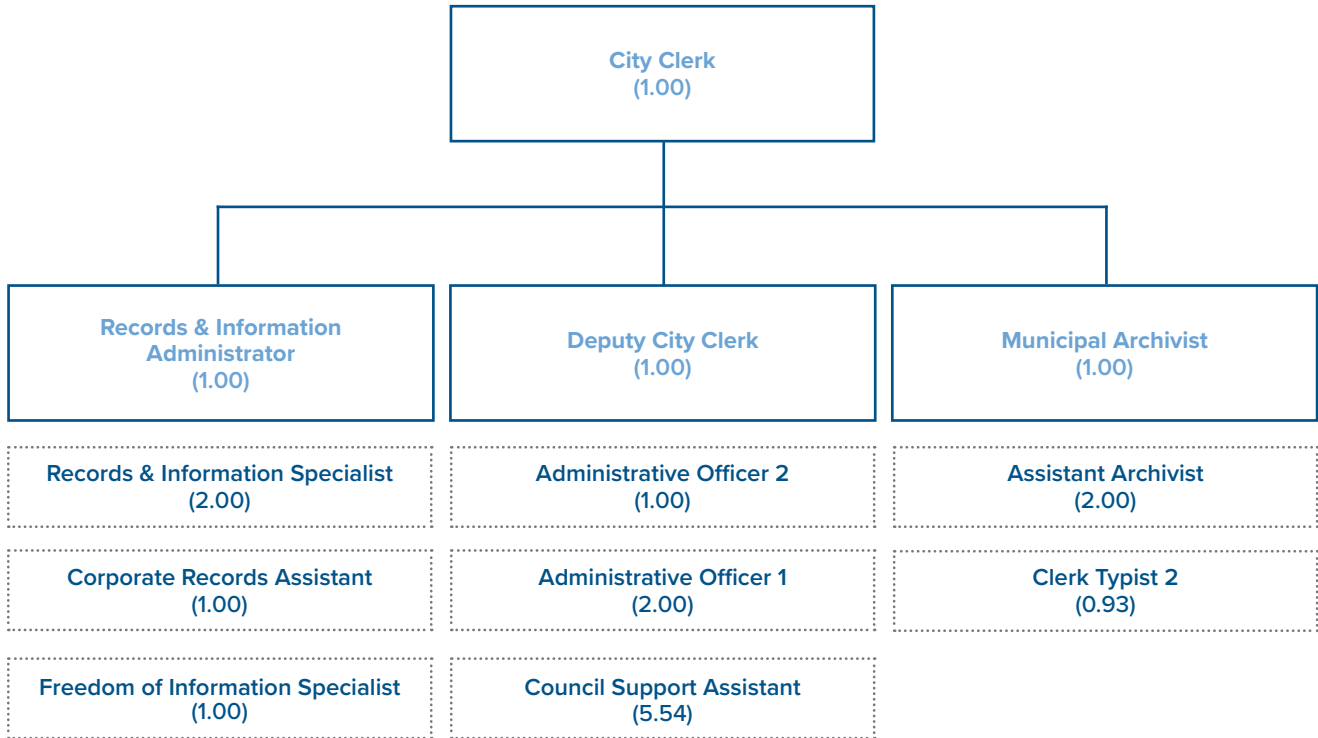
City Clerk
(1.00)

Records & Information Administrator
(1.00)

Records & Information Specialist
(2.00)

Corporate Records Assistant
(1.00)

Freedom of Information Specialist
(1.00)

Deputy City Clerk
(1.00)

Administrative Officer 2
(1.00)

Administrative Officer 1
(2.00)

Council Support Assistant
(5.54)

Municipal Archivist
(1.00)

Assistant Archivist
(2.00)

Clerk Typist 2
(0.93)